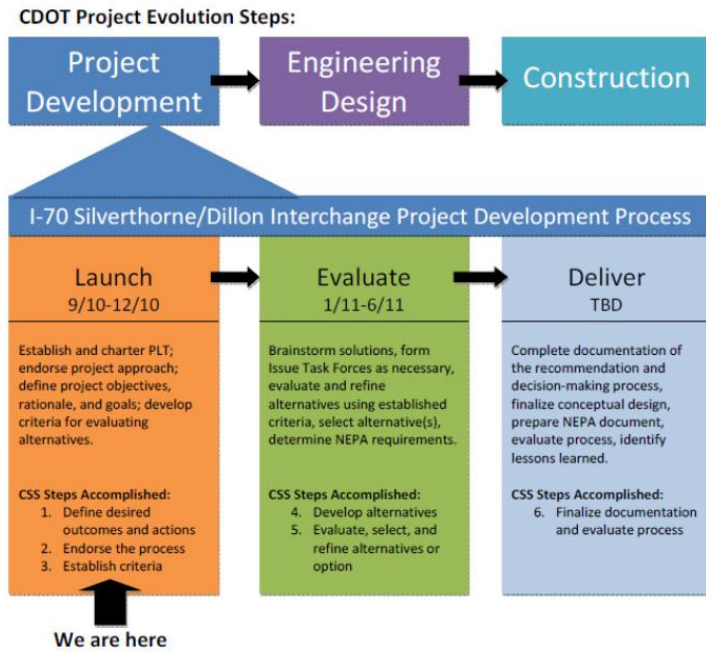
CDOT Project Evolution Steps:

Project Development

Engineering Design

Construction

I-70 Silverthorne/Dillon Interchange Project Development Process

Launch
9/10-12/10

Establish and charter PLT; endorse project approach; define project objectives, rationale, and goals; develop criteria for evaluating alternatives.

CSS Steps Accomplished:
1. Define desired outcomes and actions
2. Endorse the process
3. Establish criteria

Evaluate
1/11-6/11

Brainstorm solutions, form Issue Task Forces as necessary, evaluate and refine alternatives using established criteria, select alternative(s), determine NEPA requirements.

CSS Steps Accomplished:
4. Develop alternatives
5. Evaluate, select, and refine alternatives or option

Deliver
TBD

Complete documentation of the recommendation and decision-making process, finalize conceptual design, prepare NEPA document, evaluate process, identify lessons learned.

CSS Steps Accomplished:
6. Finalize documentation and evaluate process

We are here